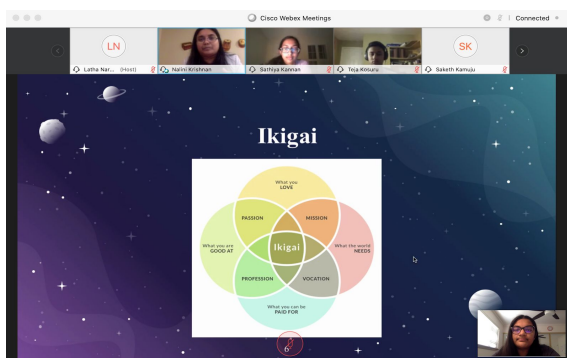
Cisco Webex Meetings

Connected

LN

Latha Nar... (Host)

Nalini Krishnan

Sathiya Kannan

Teja Kosuru

SK

Saketh Kamuju

Ikigai

What you LOVE

PASSION

MISSION

What you are GOOD AT

Ikigai

What the world NEEDS

PROFESSION

VOCATION

What you can be PAID FOR